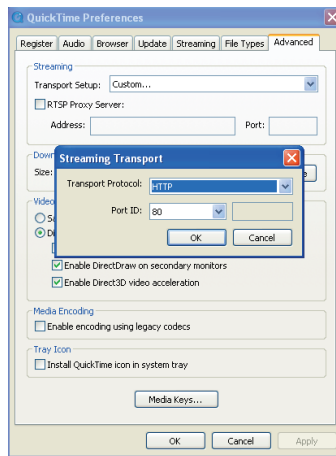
QuickTime Preferences

Register Audio Browser Update Streaming File Types Advanced

Streaming
Transport Setup: Custom...
RTSP Proxy Server:
Address: Port:

Down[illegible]
Size: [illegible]

Video
S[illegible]
D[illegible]

Streaming Transport
Transport Protocol: HTTP
Port ID: 80
OK Cancel

Enable DirectDraw on secondary monitors
Enable Direct3D video acceleration

Media Encoding
Enable encoding using legacy codecs

Tray Icon
Install QuickTime icon in system tray

Media Keys...

OK Cancel Apply